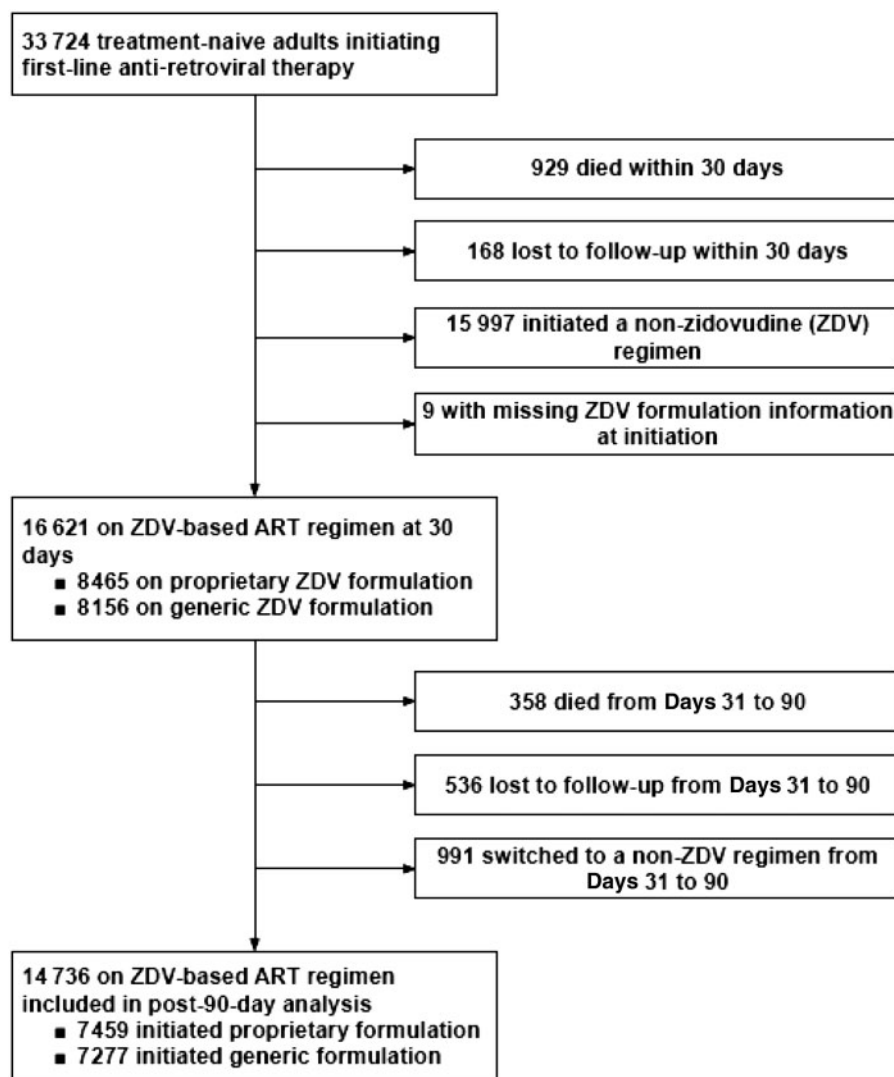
33 724 treatment-naive adults initiating first-line anti-retroviral therapy

929 died within 30 days

168 lost to follow-up within 30 days

15 997 initiated a non-zidovudine (ZDV) regimen

9 with missing ZDV formulation information at initiation

16 621 on ZDV-based ART regimen at 30 days
■ 8465 on proprietary ZDV formulation
■ 8156 on generic ZDV formulation

358 died from Days 31 to 90

536 lost to follow-up from Days 31 to 90

991 switched to a non-ZDV regimen from Days 31 to 90

14 736 on ZDV-based ART regimen included in post-90-day analysis
■ 7459 initiated proprietary formulation
■ 7277 initiated generic formulation